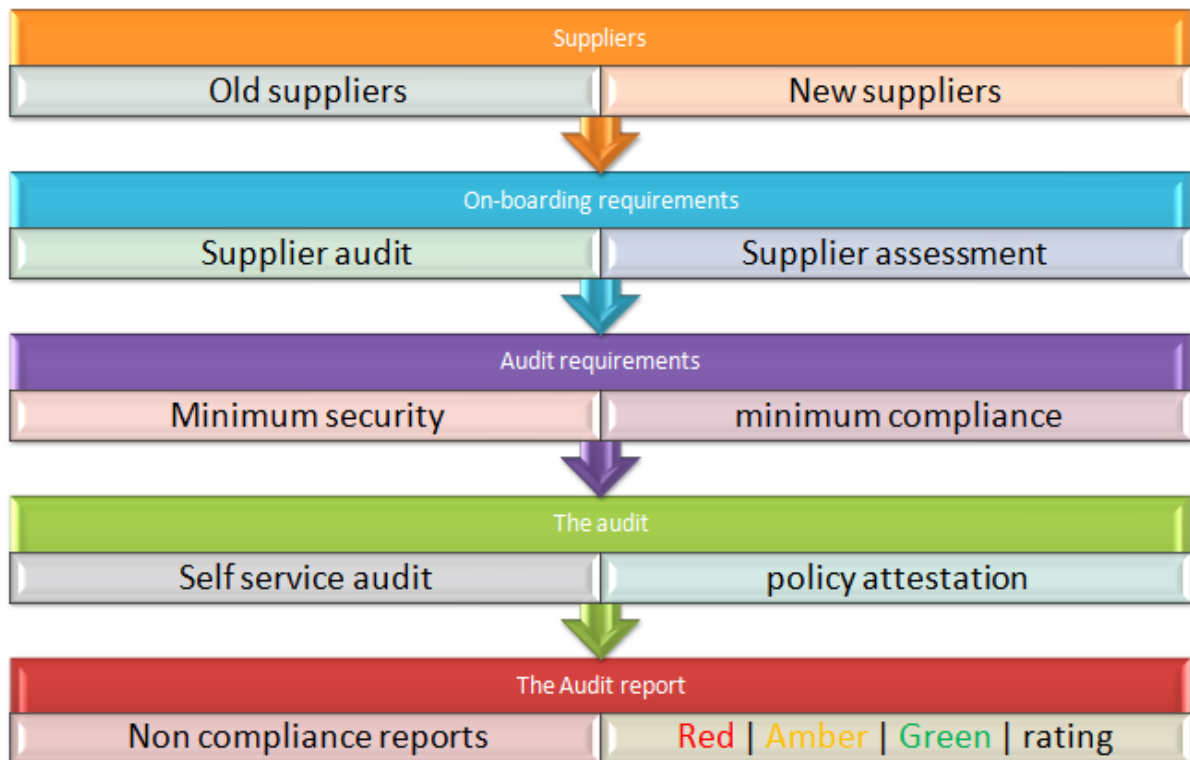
Suppliers

Old suppliers

New suppliers

On-boarding requirements

Supplier audit

Supplier assessment

Audit requirements

Minimum security

minimum compliance

The audit

Self service audit

policy attestation

The Audit report

Non compliance reports

Red | Amber | Green | rating